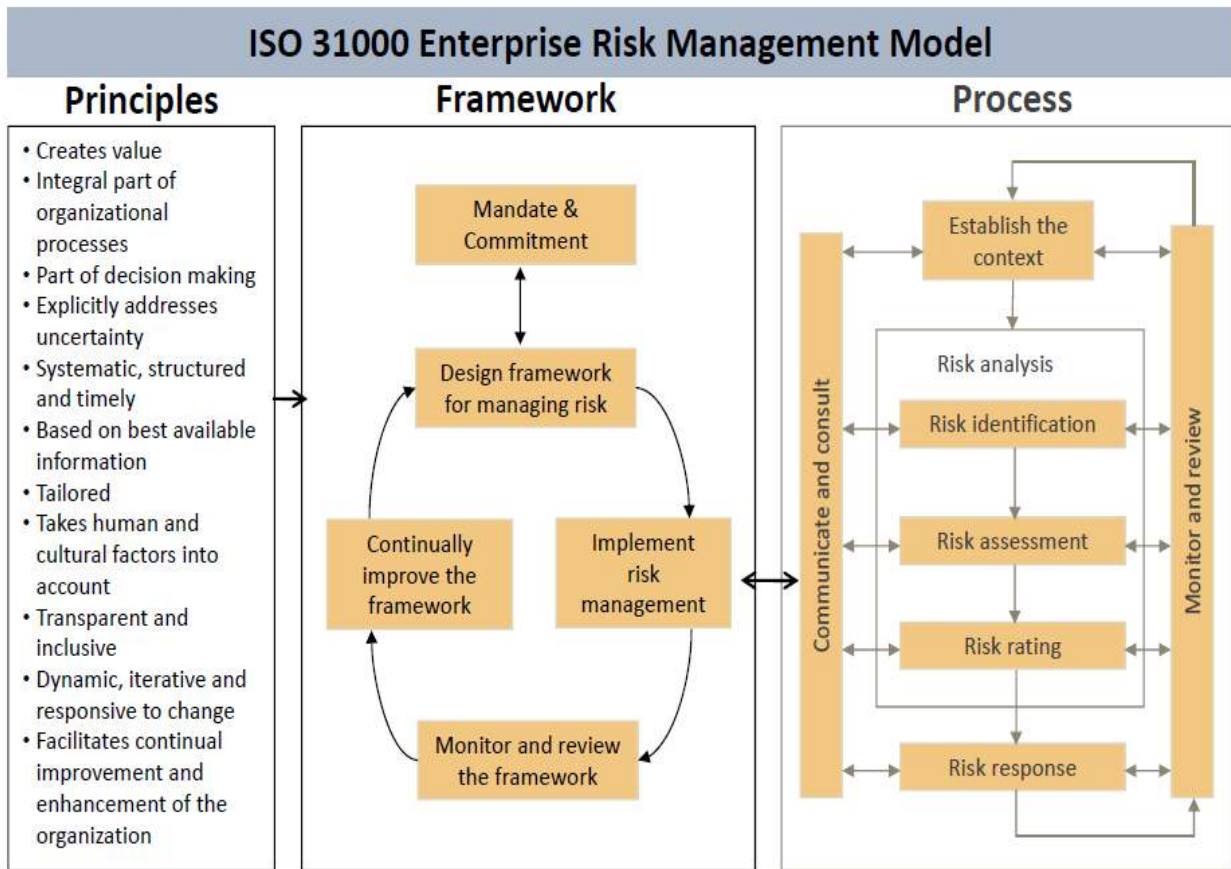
ISO 31000 Enterprise Risk Management Model

Principles

• Creates value
• Integral part of organizational processes
• Part of decision making
• Explicitly addresses uncertainty
• Systematic, structured and timely
• Based on best available information
• Tailored
• Takes human and cultural factors into account
• Transparent and inclusive
• Dynamic, iterative and responsive to change
• Facilitates continual improvement and enhancement of the organization

Framework

Mandate & Commitment

Design framework for managing risk

Implement risk management

Monitor and review the framework

Continually improve the framework

Process

Establish the context

Risk analysis

Risk identification

Risk assessment

Risk rating

Risk response

Communicate and consult

Monitor and review